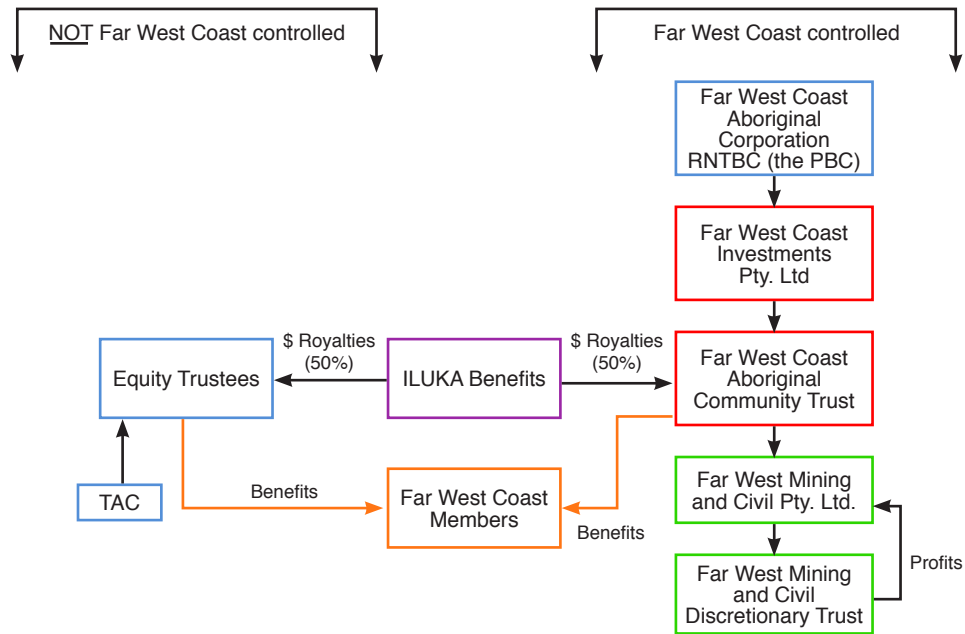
NOT Far West Coast controlled

Far West Coast controlled

Far West Coast Aboriginal Corporation RNTBC (the PBC)

Far West Coast Investments Pty. Ltd

$ Royalties (50%)

$ Royalties (50%)

Equity Trustees

ILUKA Benefits

Far West Coast Aboriginal Community Trust

TAC

Benefits

Far West Coast Members

Benefits

Far West Mining and Civil Pty. Ltd.

Profits

Far West Mining and Civil Discretionary Trust